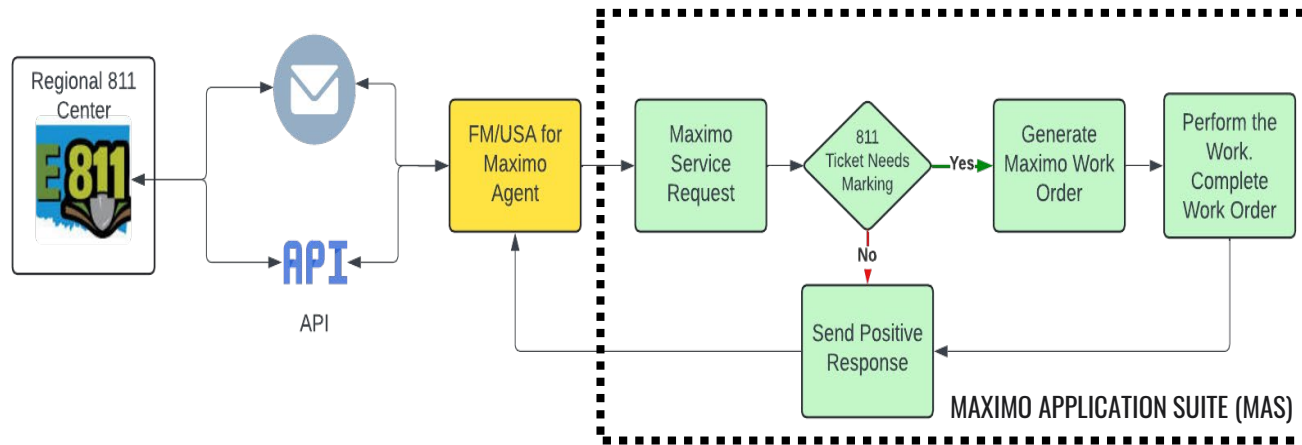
Regional 811 Center

E811

API

API

FM/USA for Maximo Agent

Maximo Service Request

811 Ticket Needs Marking

Yes

No

Generate Maximo Work Order

Perform the Work. Complete Work Order

Send Positive Response

MAXIMO APPLICATION SUITE (MAS)